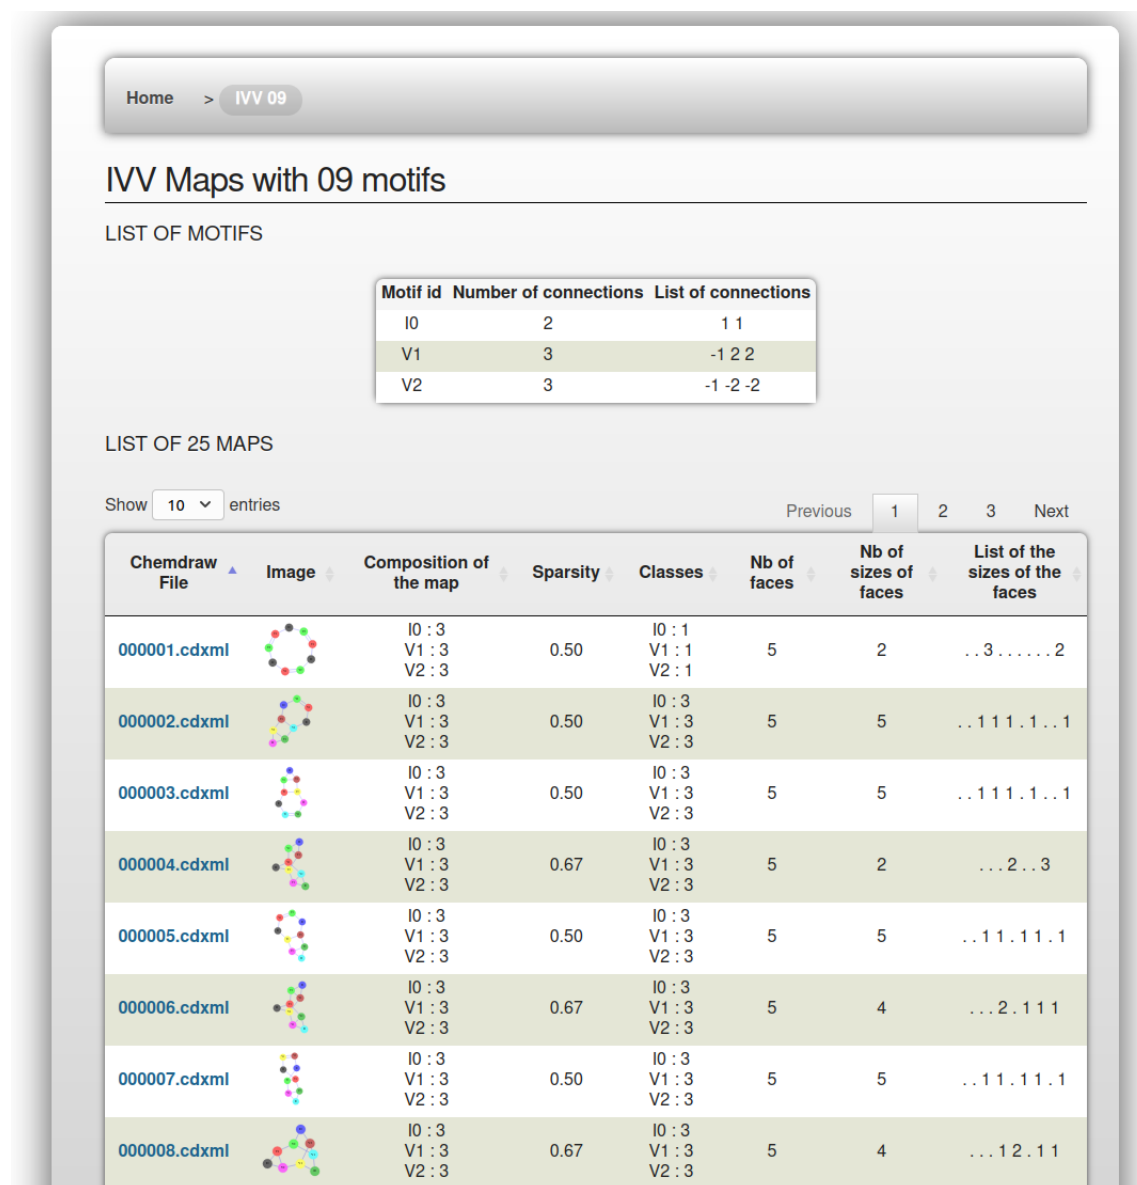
Home > IVV 09

IVV Maps with 09 motifs

LIST OF MOTIFS

| Motif id | Number of connections | List of connections |
|---|---|---|
| I0 | 2 | 1 1 |
| V1 | 3 | -1 2 2 |
| V2 | 3 | -1 -2 -2 |

LIST OF 25 MAPS

Show 10 entries

Previous 1 2 3 Next

| Chemdraw File | Image | Composition of the map | Sparsity | Classes | Nb of faces | Nb of sizes of faces | List of the sizes of the faces |
|---|---|---|---|---|---|---|---|
| 000001.cdxml | | I0 : 3 V1 : 3 V2 : 3 | 0.50 | I0 : 1 V1 : 1 V2 : 1 | 5 | 2 | . . 3 . . . . . . 2 |
| 000002.cdxml | | I0 : 3 V1 : 3 V2 : 3 | 0.50 | I0 : 3 V1 : 3 V2 : 3 | 5 | 5 | . . 1 1 1 . 1 . . 1 |
| 000003.cdxml | | I0 : 3 V1 : 3 V2 : 3 | 0.50 | I0 : 3 V1 : 3 V2 : 3 | 5 | 5 | . . 1 1 1 . 1 . . 1 |
| 000004.cdxml | | I0 : 3 V1 : 3 V2 : 3 | 0.67 | I0 : 3 V1 : 3 V2 : 3 | 5 | 2 | . . . 2 . . 3 |
| 000005.cdxml | | I0 : 3 V1 : 3 V2 : 3 | 0.50 | I0 : 3 V1 : 3 V2 : 3 | 5 | 5 | . . 1 1 . 1 1 . 1 |
| 000006.cdxml | | I0 : 3 V1 : 3 V2 : 3 | 0.67 | I0 : 3 V1 : 3 V2 : 3 | 5 | 4 | . . . 2 . 1 1 1 |
| 000007.cdxml | | I0 : 3 V1 : 3 V2 : 3 | 0.50 | I0 : 3 V1 : 3 V2 : 3 | 5 | 5 | . . 1 1 . 1 1 . 1 |
| 000008.cdxml | | I0 : 3 V1 : 3 V2 : 3 | 0.67 | I0 : 3 V1 : 3 V2 : 3 | 5 | 4 | . . . 1 2 . 1 1 |